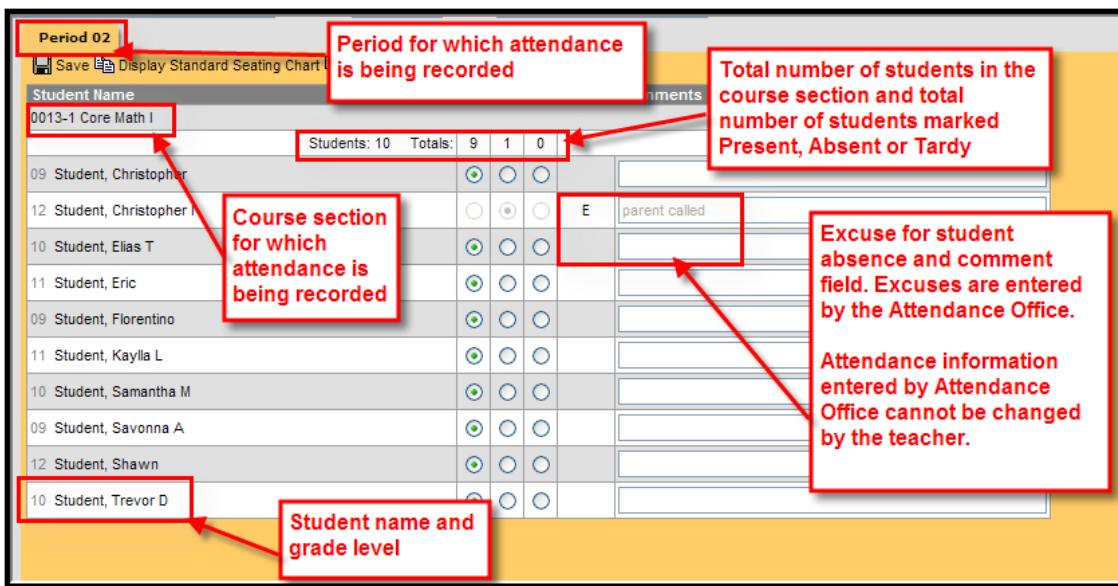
Period 02

Save Display Standard Seating Chart

Period for which attendance is being recorded

Student Name

0013-1 Core Math I

Students: 10 Totals: 9 1 0

Total number of students in the course section and total number of students marked Present, Absent or Tardy

mments

09 Student, Christopher

12 Student, Christopher I E parent called

10 Student, Elias T

11 Student, Eric

09 Student, Florentino

11 Student, Kaylla L

10 Student, Samantha M

09 Student, Savonna A

12 Student, Shawn

10 Student, Trevor D

Course section for which attendance is being recorded

Excuse for student absence and comment field. Excuses are entered by the Attendance Office.

Attendance information entered by Attendance Office cannot be changed by the teacher.

Student name and grade level